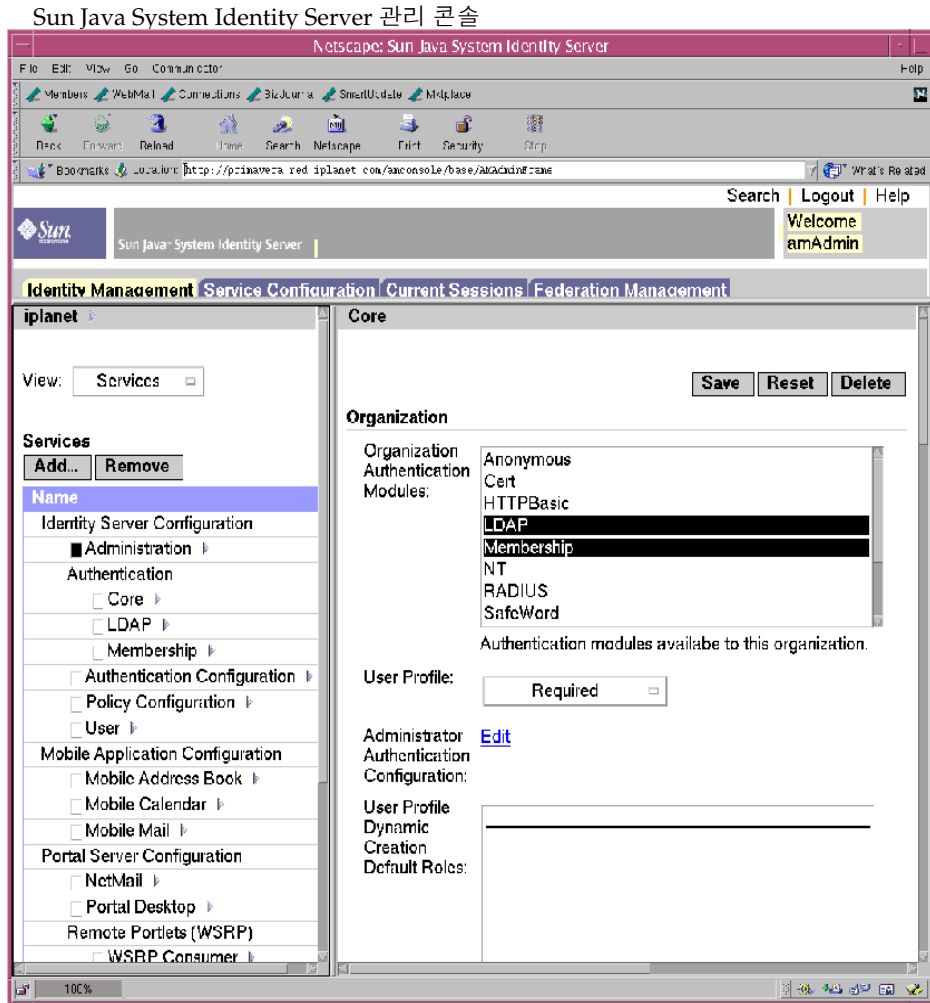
Sun Java System Identity Server 관리 콘솔

Netscape: Sun Java System Identity Server

File Edit View Go Communicator Help

Members WebMail Connections BizJournal SmartUpdate Mktplace

Back Forward Reload Home Search Netscape Print Security Stop

Bookmarks Location: http://primavera.red.iplanet.com/amconsole/base/AMAdminFrame What's Related

Search | Logout | Help

Sun

Sun Java System Identity Server

Welcome amAdmin

Identity Management Service Configuration Current Sessions Federation Management

iplanet

View: Services

Services

Add... Remove

Name

Identity Server Configuration

Administration

Authentication

Core

LDAP

Membership

Authentication Configuration

Policy Configuration

User

Mobile Application Configuration

Mobile Address Book

Mobile Calendar

Mobile Mail

Portal Server Configuration

NetMail

Portal Desktop

Remote Portlets (WSRP)

WSRP Consumer

Core

Save Reset Delete

Organization

Organization Authentication Modules:

Anonymous
Cert
HTTPBasic
LDAP
Membership
NT
RADIUS
SafeWord

Authentication modules availabe to this organization.

User Profile: Required

Administrator Authentication Configuration: Edit

User Profile Dynamic Creation Default Roles:

100%